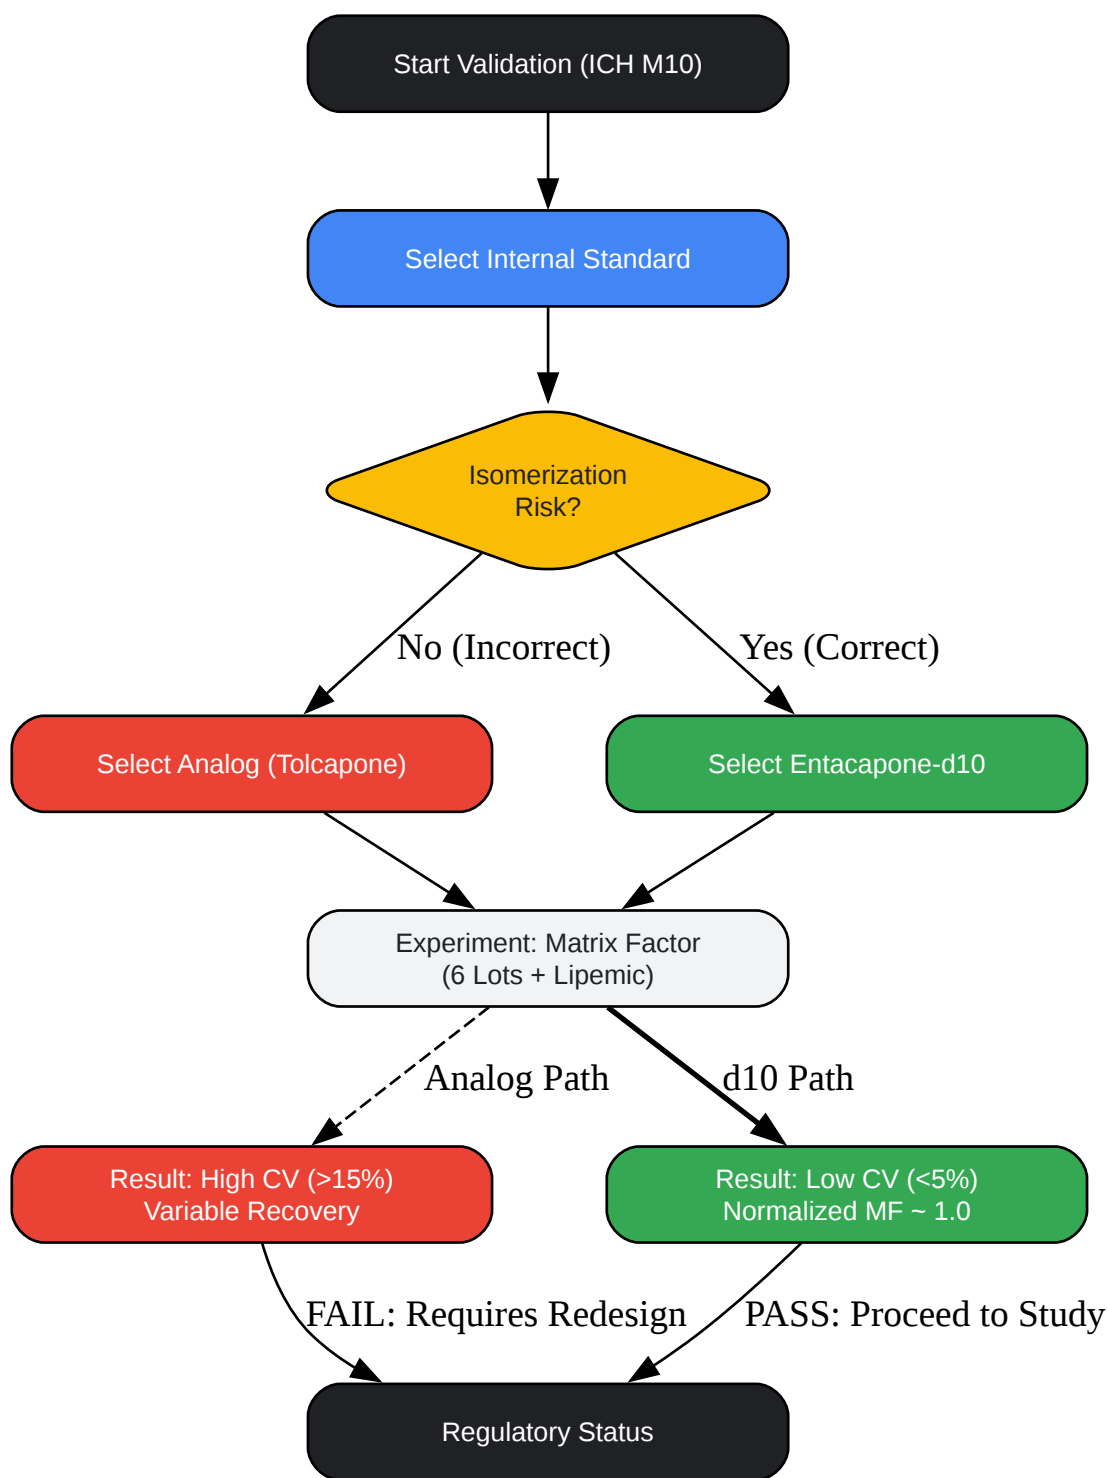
Start Validation (ICH M10)

Select Internal Standard

Isomerization Risk?

No (Incorrect)

Yes (Correct)

Select Analog (Tolcapone)

Select Entacapone-d10

Experiment: Matrix Factor (6 Lots + Lipemic)

Analog Path

d10 Path

Result: High CV (>15%) Variable Recovery

Result: Low CV (<5%) Normalized MF ~ 1.0

FAIL: Requires Redesign

PASS: Proceed to Study

Regulatory Status